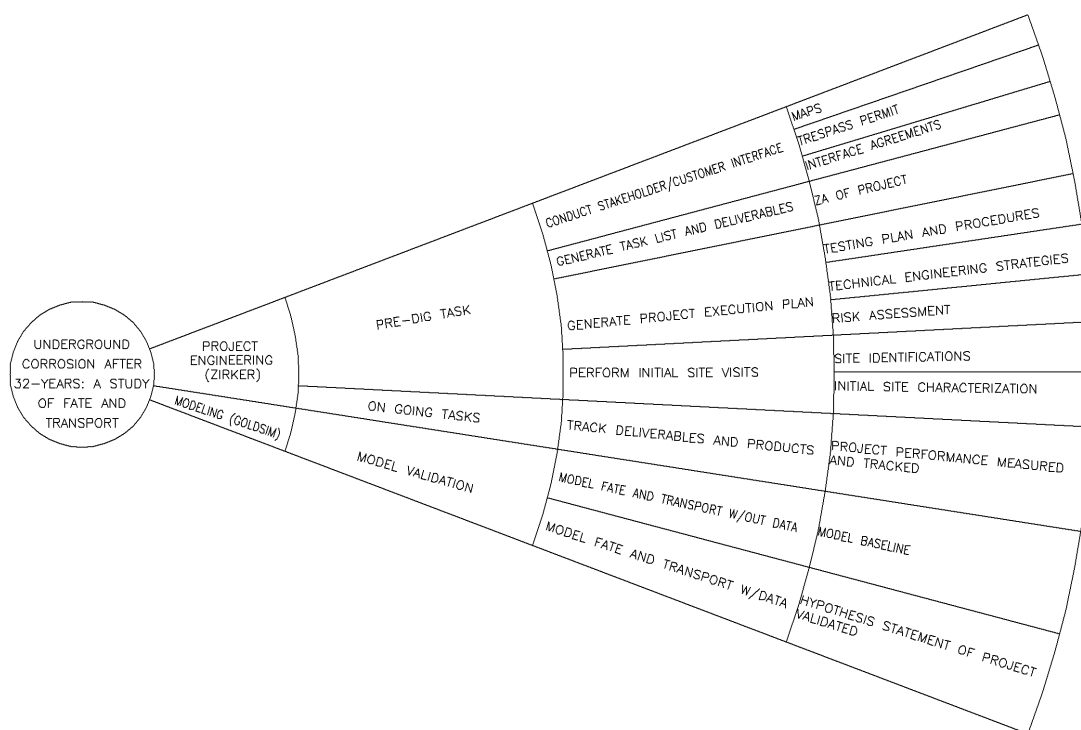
UNDERGROUND CORROSION AFTER 32-YEARS: A STUDY OF FATE AND TRANSPORT

PROJECT ENGINEERING (ZIRKER)

MODELING (GOLDSIM)

PRE-DIG TASK

ON GOING TASKS

MODEL VALIDATION

CONDUCT STAKEHOLDER/CUSTOMER INTERFACE

GENERATE TASK LIST AND DELIVERABLES

GENERATE PROJECT EXECUTION PLAN

PERFORM INITIAL SITE VISITS

TRACK DELIVERABLES AND PRODUCTS

MODEL FATE AND TRANSPORT W/OUT DATA

MODEL FATE AND TRANSPORT W/DATA

MAPS

TRESPASS PERMIT

INTERFACE AGREEMENTS

ZA OF PROJECT

TESTING PLAN AND PROCEDURES

TECHNICAL ENGINEERING STRATEGIES

RISK ASSESSMENT

SITE IDENTIFICATIONS

INITIAL SITE CHARACTERIZATION

PROJECT PERFORMANCE MEASURED AND TRACKED

MODEL BASELINE

HYPOTHESIS STATEMENT OF PROJECT VALIDATED